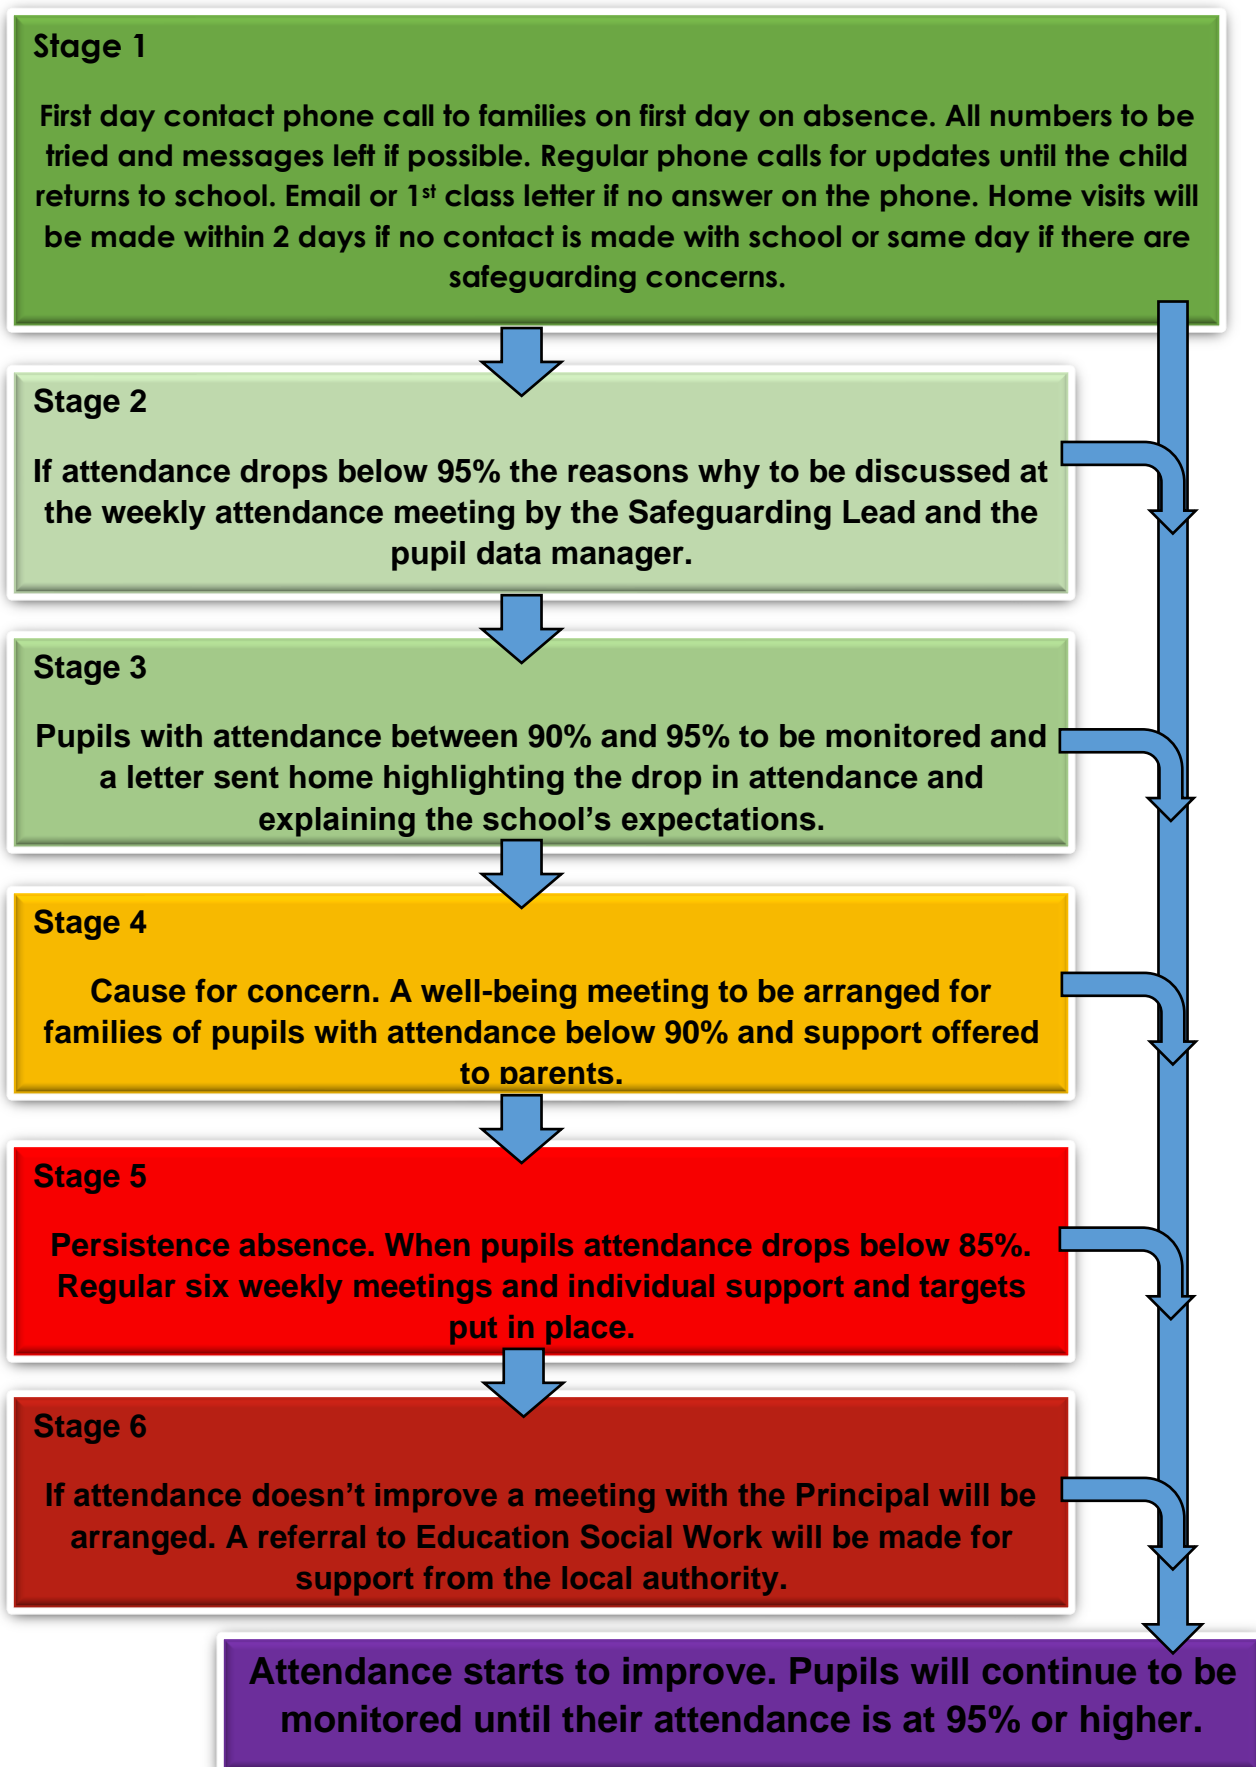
Stage 1

First day contact phone call to families on first day on absence. All numbers to be tried and messages left if possible. Regular phone calls for updates until the child returns to school. Email or 1$^{st}$ class letter if no answer on the phone. Home visits will be made within 2 days if no contact is made with school or same day if there are safeguarding concerns.

Stage 2

If attendance drops below 95% the reasons why to be discussed at the weekly attendance meeting by the Safeguarding Lead and the pupil data manager.

Stage 3

Pupils with attendance between 90% and 95% to be monitored and a letter sent home highlighting the drop in attendance and explaining the school's expectations.

Stage 4

Cause for concern. A well-being meeting to be arranged for families of pupils with attendance below 90% and support offered to parents.

Stage 5

Persistence absence. When pupils attendance drops below 85%. Regular six weekly meetings and individual support and targets put in place.

Stage 6

If attendance doesn't improve a meeting with the Principal will be arranged. A referral to Education Social Work will be made for support from the local authority.

Attendance starts to improve. Pupils will continue to be monitored until their attendance is at 95% or higher.